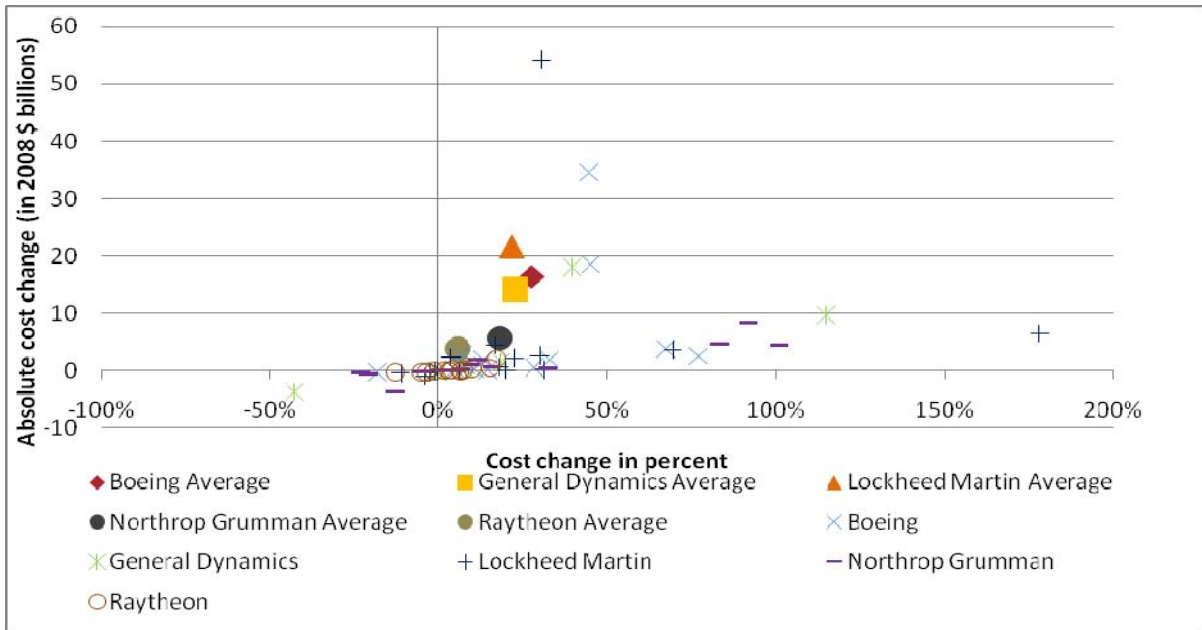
Absolute cost change (in 2008 $ billions)

60
50
40
30
20
10
0
-10

-100%
-50%
0%
50%
100%
150%
200%

Cost change in percent

Boeing Average
General Dynamics Average
Lockheed Martin Average
Northrop Grumman Average
Raytheon Average
Boeing
General Dynamics
Lockheed Martin
Northrop Grumman
Raytheon